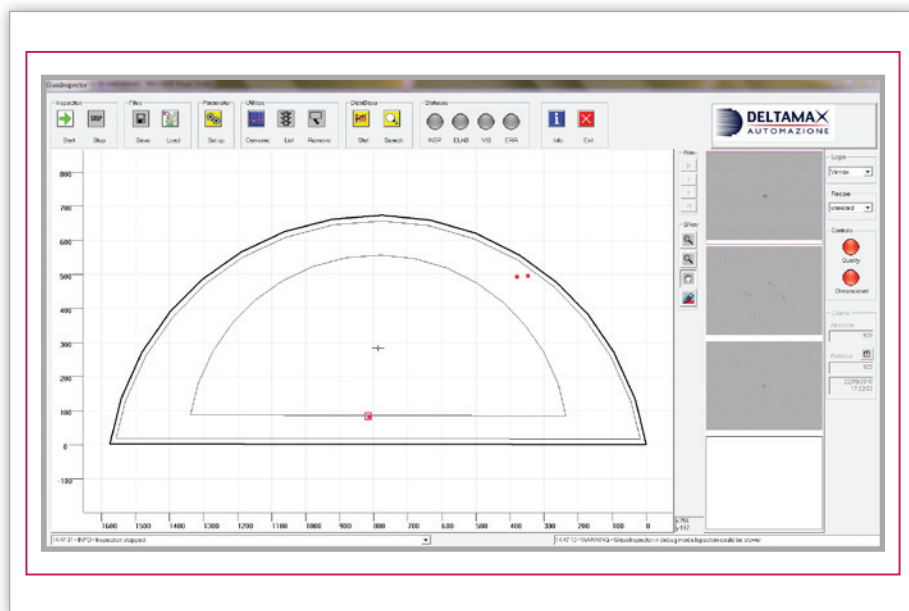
GlassInspector

Inspection
Start Stop

Files
Save Load

Parameter
Set up

Utilities
Cameras List Remove

DataBase
Stat Search

Statuses
INSP ELAB VIS ERR

Info Exit

DELTAMAX
AUTOMAZIONE

800
700
600
500
400
300
200
100
0
-100

1600 1500 1400 1300 1200 1100 1000 900 800 700 600 500 400 300 200 100 0

View
GView

Login
Vimax

Recipe
standard

Controls
Quality
Dimensional

Counts
Absolute
925
Relative
925
22/09/2010
17:23:03

14:47:31 • INFO • Inspection stopped

14:47:10 • WARNING • GlassInspector in debug mode, inspection could be slower